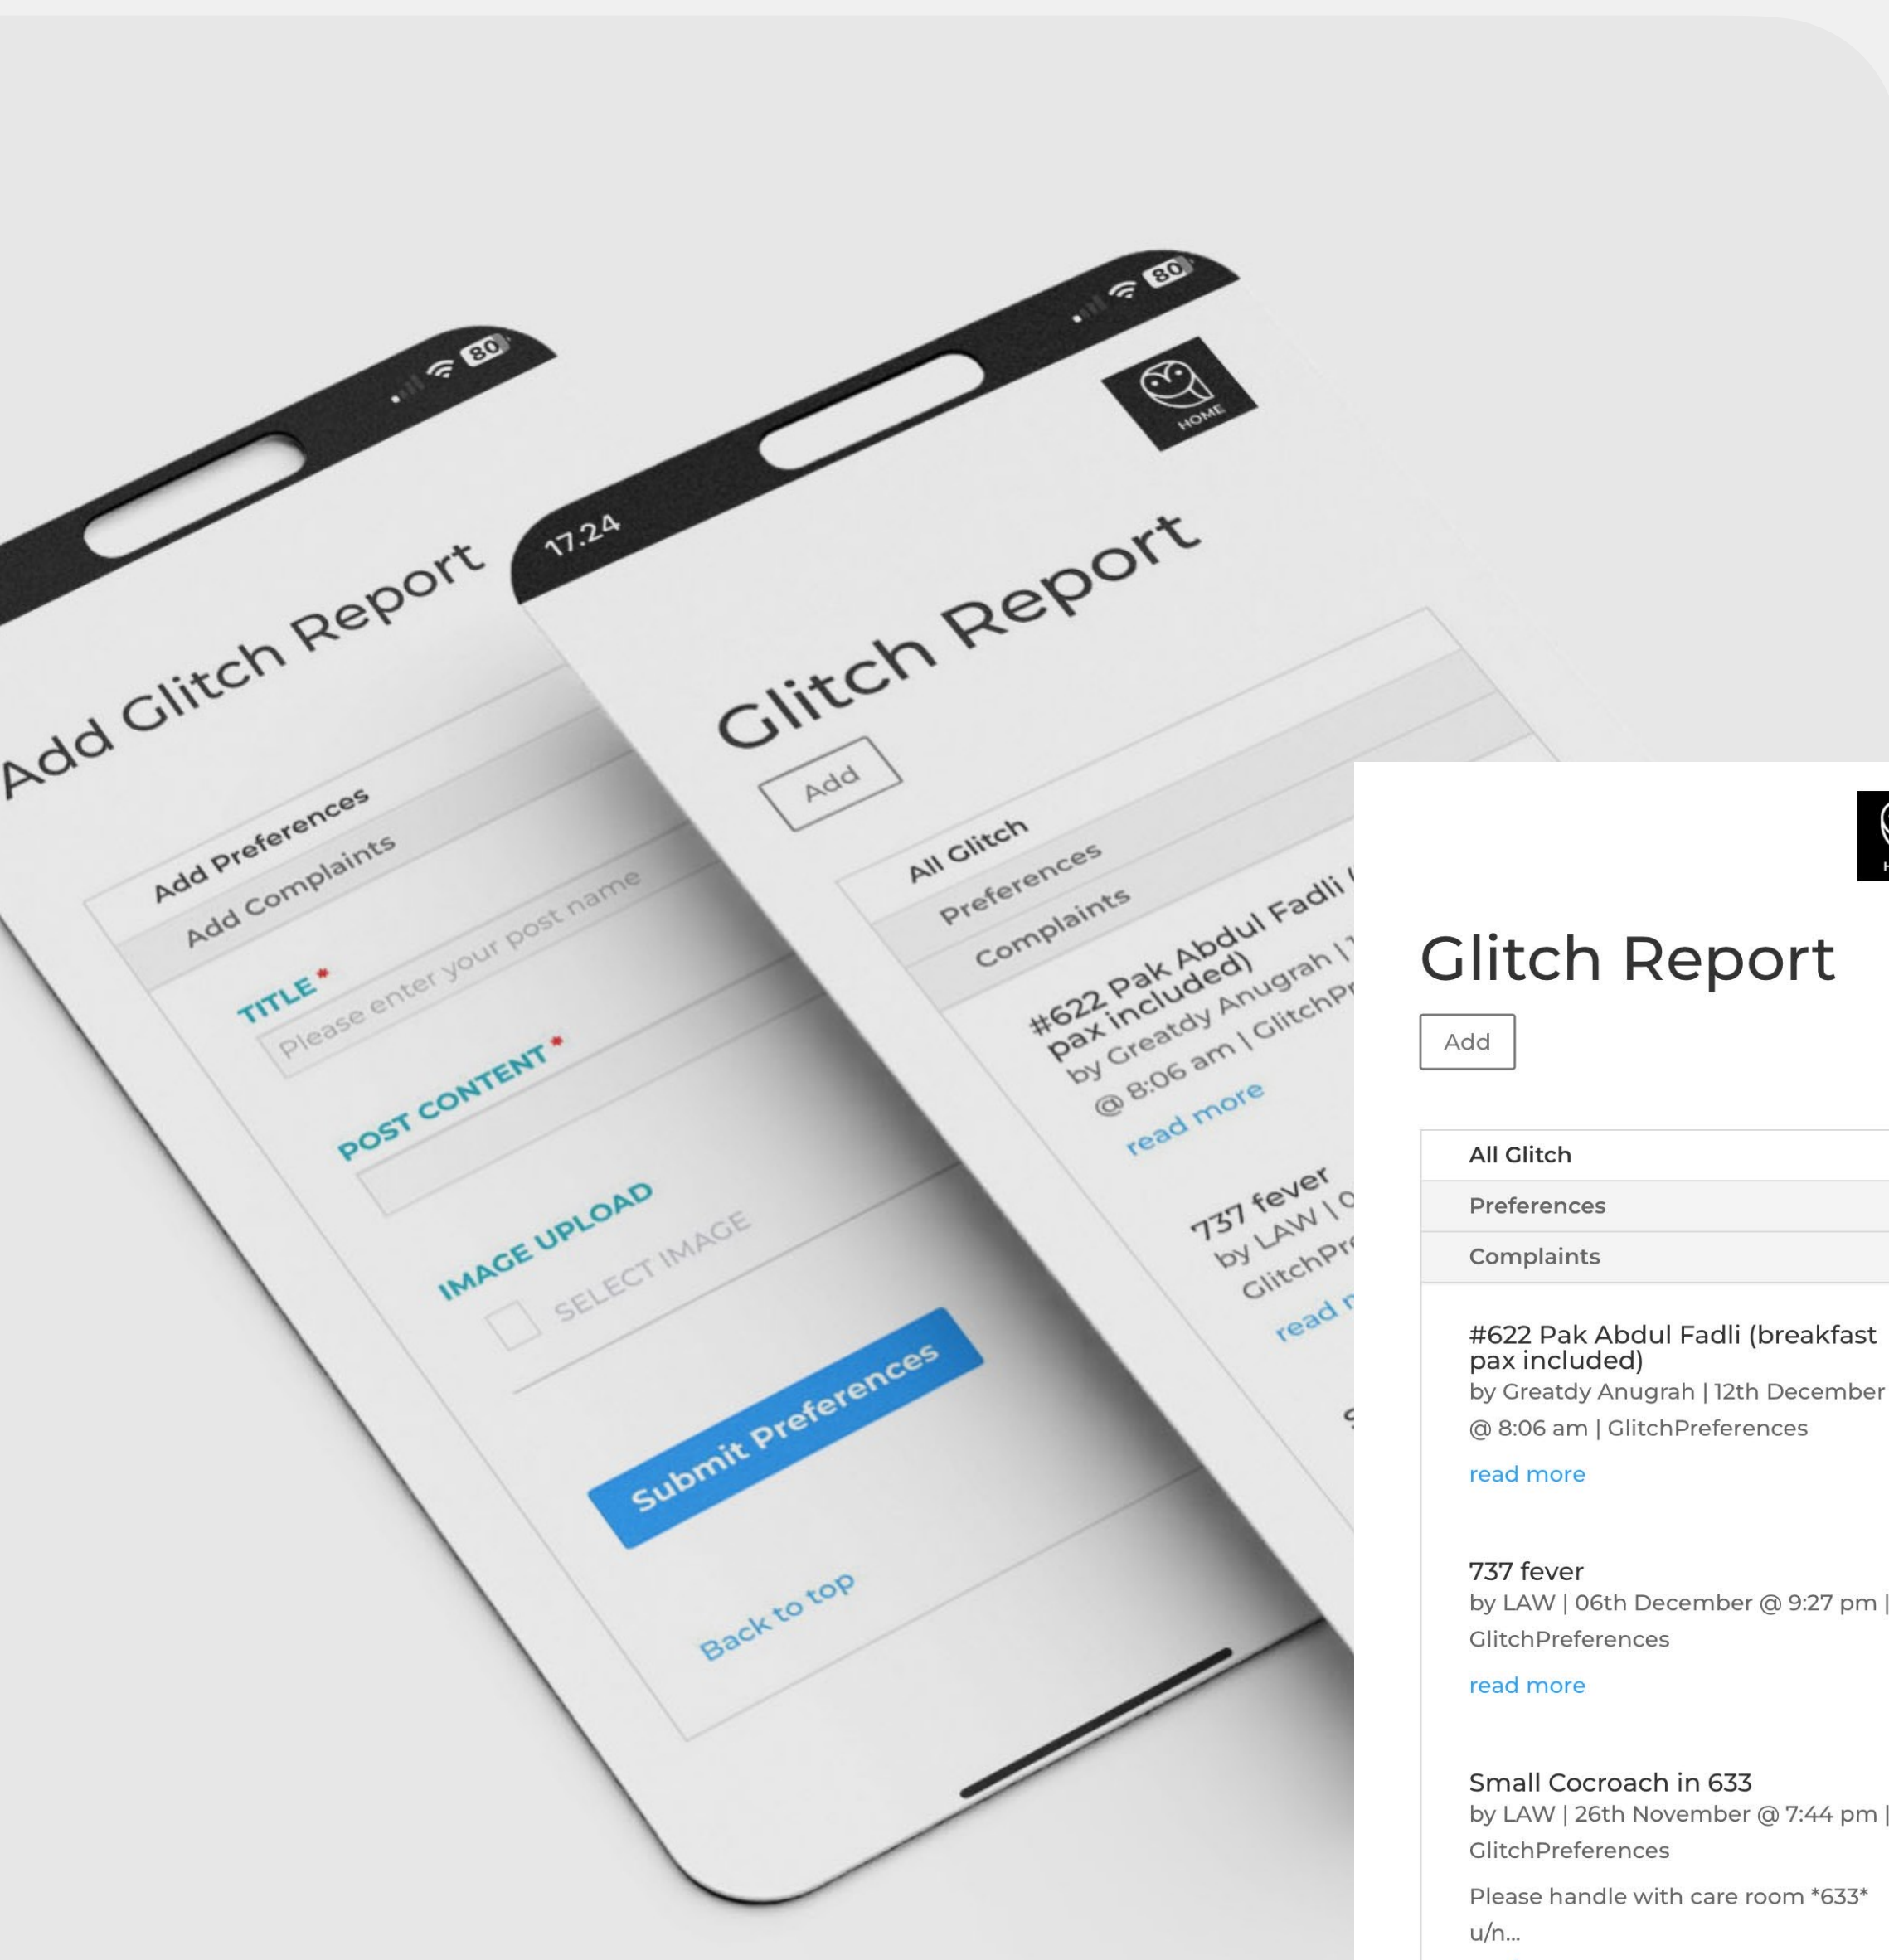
80

Add Glitch Report

Add Preferences

Add Complaints

TITLE *

Please enter your post name

POST CONTENT *

IMAGE UPLOAD

SELECT IMAGE

Submit Preferences

Back to top

17.24

80

HOME

Glitch Report

Add

All Glitch

Preferences

Complaints

#622 Pak Abdul Fadli (breakfast pax included)
by Greatdy Anugrah | 12th December @ 8:06 am | GlitchPreferences

read more

737 fever
by LAW | 06th December @ 9:27 pm | GlitchPreferences

read more

Small Cocroach in 633
by LAW | 26th November @ 7:44 pm | GlitchPreferences

Please handle with care room *633* u/n...